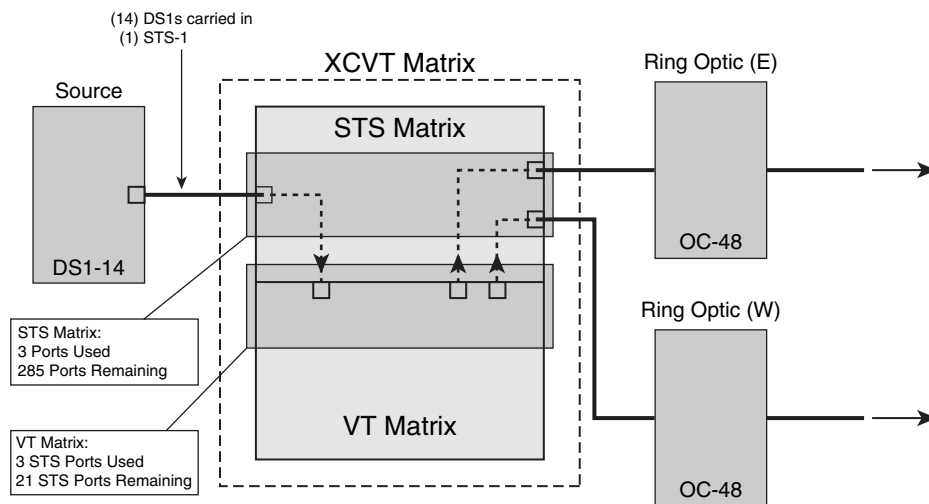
(14) DS1s carried in
(1) STS-1

XCVT Matrix

Ring Optic (E)

Source

STS Matrix

OC-48

DS1-14

Ring Optic (W)

STS Matrix:
3 Ports Used
285 Ports Remaining

VT Matrix

VT Matrix:
3 STS Ports Used
21 STS Ports Remaining

OC-48